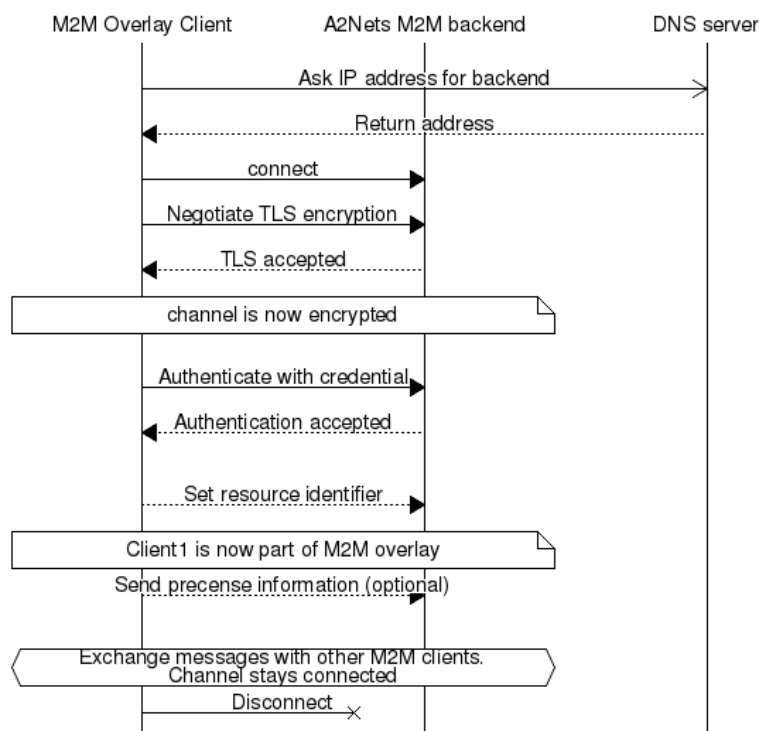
M2M Overlay Client

A2Nets M2M backend

DNS server

Ask IP address for backend

Return address

connect

Negotiate TLS encryption

TLS accepted

channel is now encrypted

Authenticate with credential

Authentication accepted

Set resource identifier

Client1 is now part of M2M overlay

Send precense information (optional)

Exchange messages with other M2M clients. Channel stays connected

Disconnect